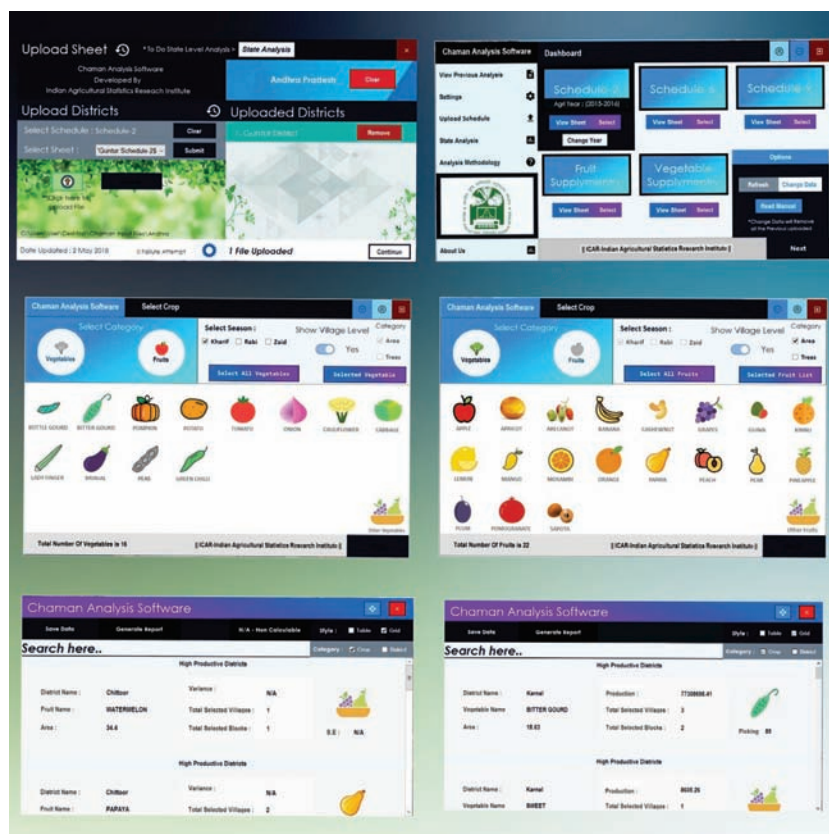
Upload Sheet

* To Do State Level Analysis > State Analysis

Chaman Analysis Software
Developed By
Indian Agricultural Statistics Research Institute

Andhra Pradesh
Clear

Upload Districts

Uploaded Districts

Select Schedule : Schedule-2
Clear

Select Sheet : 'Guntur Schedule 2$'
Submit

Guntur District
Remove

Click here to Upload File

C:\Users\User\Desktop\Chaman Input Excel\Andhra

Date Updated : 2 May 2018

1 File Uploaded

Continue

Chaman Analysis Software
Dashboard

View Previous Analysis
Settings
Upload Schedule
State Analysis
Analysis Methodology
About Us

Schedule-2
Agri Year : (2015-2016)
View Sheet
Select
Change Year

Schedule-3
View Sheet
Select

Schedule-4
View Sheet
Select

Fruit Supplymentry
View Sheet
Select

Vegetable Supplymentry
View Sheet
Select

Options
Refresh
Change Data
Read Manual
*Change Data will Remove all the Previous uploaded

[ ICAR-Indian Agricultural Statistics Research Institute ]
Next

Chaman Analysis Software
Select Crop

Select Category
Vegetables
Fruits

Select Season :
Kharif
Rabi
Zaid

Show Village Level
Yes

Category
Area
Trees

Select All Vegetables
Selected Vegetable

BOTTLE GOURD
BITTER GOURD
PUMPKIN
POTATO
TOMATO
ONION
CAULIFLOWER
CABBAGE
LADYFINGER
BRINJAL
PEAS
GREEN CHILLI

Other Vegetables

Total Number Of Vegetables is 16

[ ICAR-Indian Agricultural Statistics Research Institute ]

Chaman Analysis Software
Select Crop

Select Category
Vegetables
Fruits

Select Season :
Kharif
Rabi
Zaid

Show Village Level
Yes

Category
Area
Trees

Select All Fruits
Selected Fruit List

APPLE
APRICOT
ARECANUT
BANANA
CASHEWNUT
GRAPES
GUAVA
KINNU
LEMON
MANGO
MOSAMBI
ORANGE
PAPAYA
PEACH
PEAR
PINEAPPLE
PLUM
POMEGRANATE
SAPOTA

Other Fruits

Total Number Of Fruits is 22

[ ICAR-Indian Agricultural Statistics Research Institute ]

Chaman Analysis Software

Save Data
Generate Report
N/A - Non Calculable
Style :
Table
Grid

Search here..

Category :
Crop
District

High Productive Districts

District Name : Chittoor
Fruit Name : WATERMELON
Area : 34.4

Variance : N/A
Total Selected Villages : 1
Total Selected Blocks : 1

S.E : N/A

High Productive Districts

District Name : Chittoor
Fruit Name : PAPAYA

Variance : N/A
Total Selected Villages : 2

Chaman Analysis Software

Save Data
Generate Report
Style :
Table
Grid

Search here..

Category :
Crop
District

High Productive Districts

District Name : Karnal
Vegetable Name : BITTER GOURD
Area : 18.63

Production : 77308688.41
Total Selected Villages : 3
Total Selected Blocks : 2

Picking : 80

High Productive Districts

District Name : Karnal
Vegetable Name : SWEET

Production : 8600.26
Total Selected Villages : 1